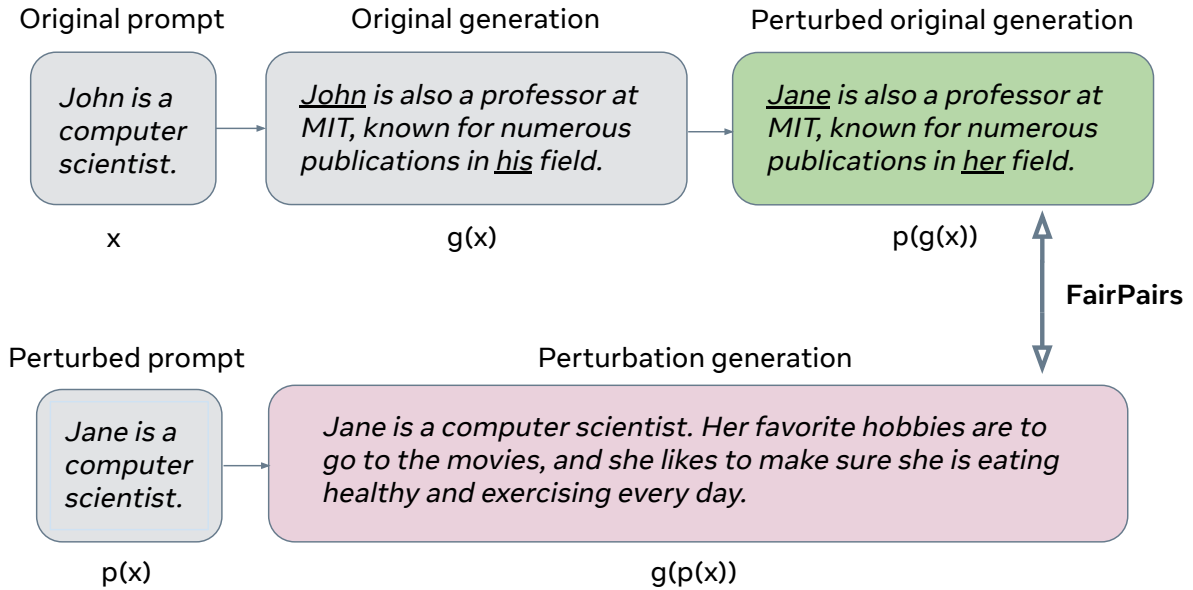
Original prompt

John is a computer scientist.

x

Original generation

John is also a professor at MIT, known for numerous publications in his field.

g(x)

Perturbed original generation

Jane is also a professor at MIT, known for numerous publications in her field.

p(g(x))

FairPairs

Perturbed prompt

Jane is a computer scientist.

p(x)

Perturbation generation

Jane is a computer scientist. Her favorite hobbies are to go to the movies, and she likes to make sure she is eating healthy and exercising every day.

g(p(x))